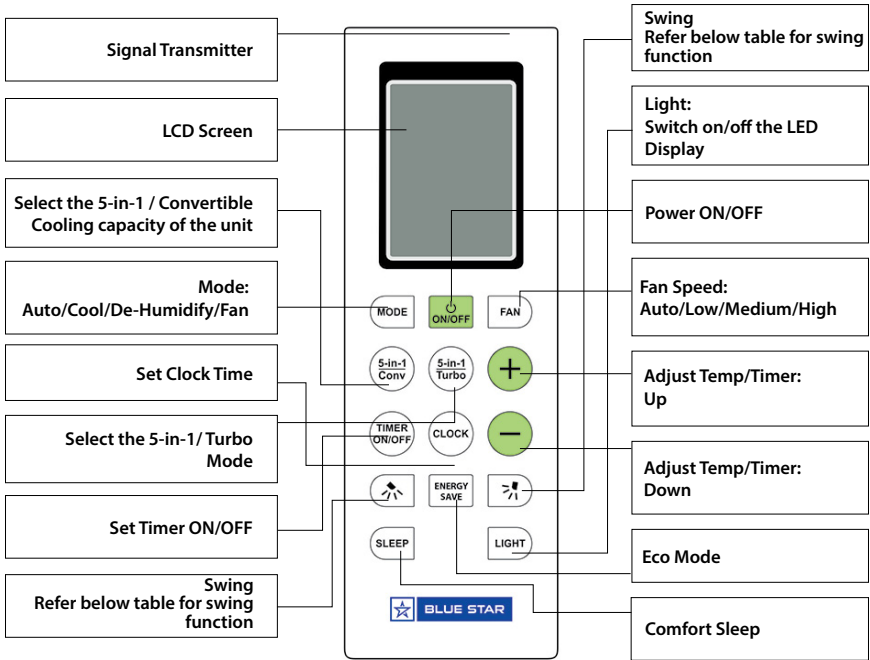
Signal Transmitter

LCD Screen

Select the 5-in-1 / Convertible Cooling capacity of the unit

Mode: Auto/Cool/De-Humidify/Fan

Set Clock Time

Select the 5-in-1/ Turbo Mode

Set Timer ON/OFF

Swing Refer below table for swing function

Swing Refer below table for swing function

Light: Switch on/off the LED Display

Power ON/OFF

Fan Speed: Auto/Low/Medium/High

Adjust Temp/Timer: Up

Adjust Temp/Timer: Down

Eco Mode

Comfort Sleep

MODE
ON/OFF
FAN
5-in-1 Conv
5-in-1 Turbo
+
TIMER ON/OFF
CLOCK
−
ENERGY SAVE
SLEEP
LIGHT
BLUE STAR